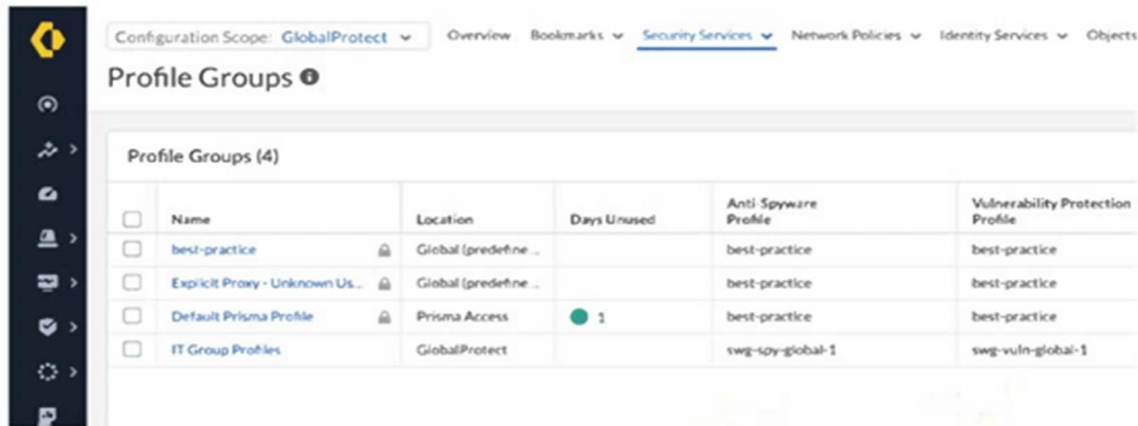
Configuration Scope: GlobalProtect Overview Bookmarks Security Services Network Policies Identity Services Objects

Profile Groups

Profile Groups (4)

| | Name | Location | Days Unused | Anti-Spyware Profile | Vulnerability Protection Profile |
|---|---|---|---|---|---|
| | best-practice | Global (predefine... | | best-practice | best-practice |
| | Explicit Proxy - Unknown Us... | Global (predefine... | | best-practice | best-practice |
| | Default Prisma Profile | Prisma Access | 1 | best-practice | best-practice |
| | IT Group Profiles | GlobalProtect | | swg-spy-global-1 | swg-vuln-global-1 |